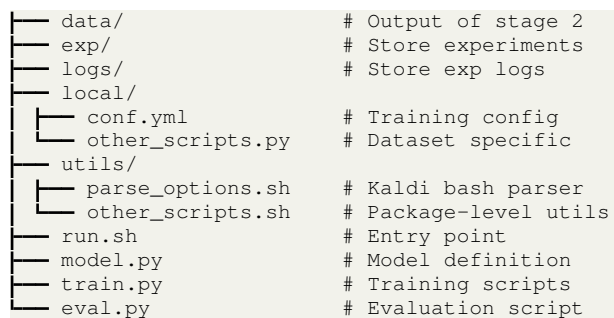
├── data/                # Output of stage 2
├── exp/                 # Store experiments
├── logs/                # Store exp logs
├── local/
│   ├── conf.yml         # Training config
│   └── other_scripts.py # Dataset specific
├── utils/
│   ├── parse_options.sh # Kaldi bash parser
│   └── other_scripts.sh # Package-level utils
├── run.sh               # Entry point
├── model.py             # Model definition
├── train.py             # Training scripts
└── eval.py              # Evaluation script